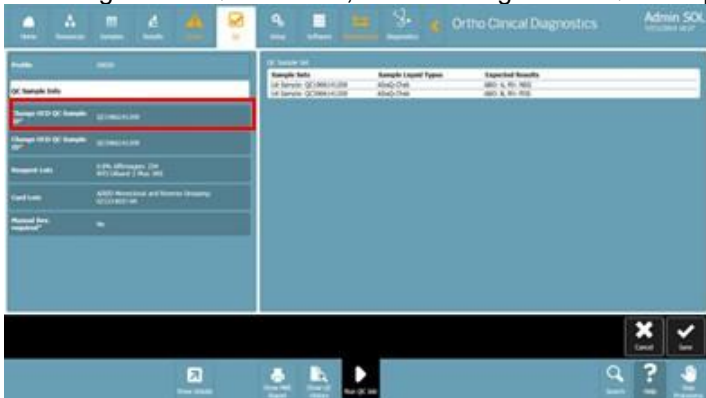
Home Resources Samples Results Alerts QC Setup Software Maintenance Diagnostics Ortho Clinical Diagnostics Admin SOL

Profile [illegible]

QC Sample Info

Change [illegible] QC Sample ID* QC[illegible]

Change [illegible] QC Sample ID* QC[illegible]

Reagent Lots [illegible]

Card Lots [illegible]

Manual Rev. required* No

QC Sample Set

| Sample Sets | Sample Liquid Types | Expected Results |
|---|---|---|
| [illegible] | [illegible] | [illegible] |
| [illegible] | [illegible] | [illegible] |

Cancel Save

Show Details Show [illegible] Show QC History Run QC Set Search Help Stop Processing